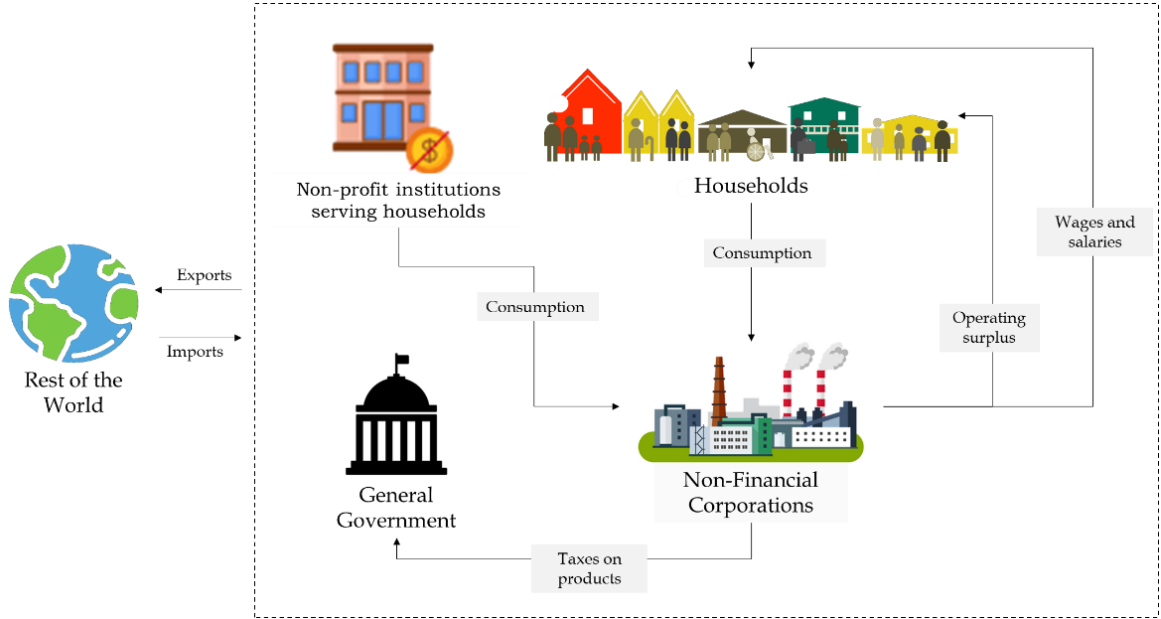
Non-profit institutions serving households

Households

Wages and salaries

Consumption

Exports

Consumption

Imports

Operating surplus

Rest of the World

General Government

Non-Financial Corporations

Taxes on products